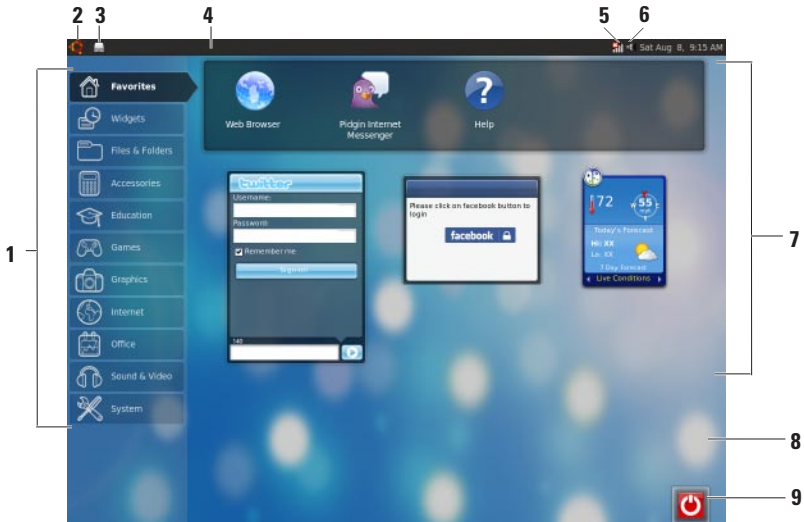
2 3 4 5 6

Sat Aug 8, 9:15 AM

1

Favorites
Widgets
Files & Folders
Accessories
Education
Games
Graphics
Internet
Office
Sound & Video
System

Web Browser
Pidgin Internet Messenger
Help

twitter
Username:
Password:
Remember me
Sign in
140

Please click on facebook button to login
facebook

72
55
Today's Forecast
Hi: XX
Lo: XX
1 Day Forecast
Live Conditions

7

8

9